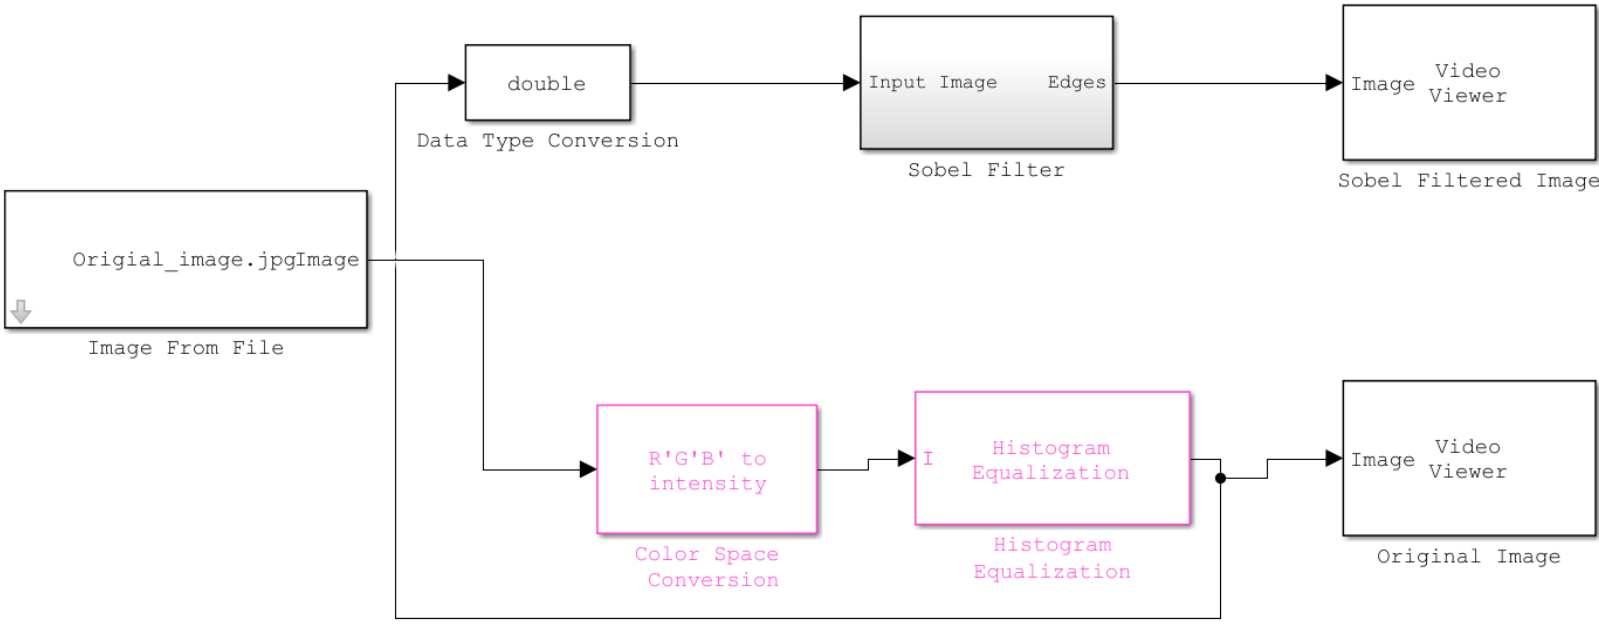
double

Data Type Conversion

Input Image Edges

Sobel Filter

Image Video Viewer

Sobel Filtered Image

Origial_image.jpgImage

Image From File

R'G'B' to intensity

Color Space Conversion

I Histogram Equalization

Histogram Equalization

Image Video Viewer

Original Image